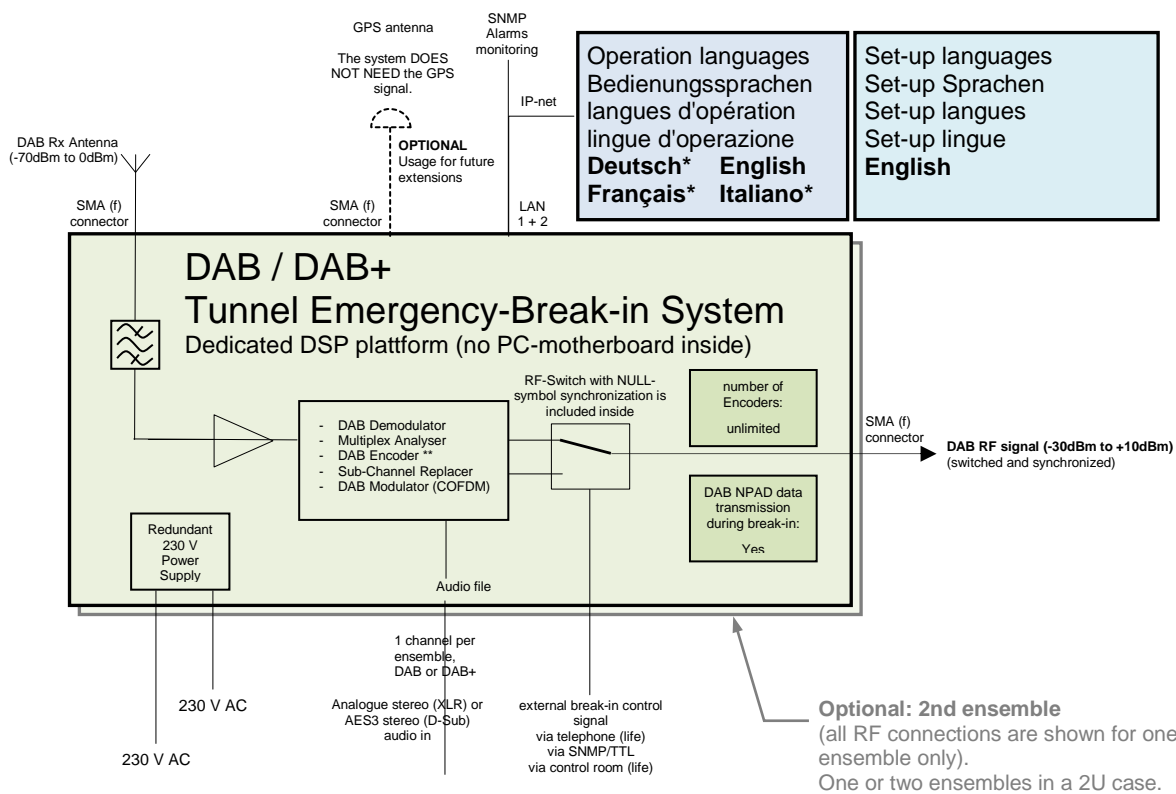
GPS antenna

The system DOES NOT NEED the GPS signal.

OPTIONAL
Usage for future extensions

SNMP
Alarms monitoring

IP-net

LAN
1 + 2

Operation languages
Bedienungssprachen
langues d'opération
lingue d'operazione
**Deutsch\*** **English**
**Français\*** **Italiano\***

Set-up languages
Set-up Sprachen
Set-up langues
Set-up lingue
**English**

DAB Rx Antenna
(-70dBm to 0dBm)

SMA (f)
connector

SMA (f)
connector

DAB / DAB+
Tunnel Emergency-Break-in System
Dedicated DSP plattform (no PC-motherboard inside)

RF-Switch with NULL-symbol synchronization is included inside

number of Encoders:
unlimited

- DAB Demodulator
- Multiplex Analyser
- DAB Encoder \*\*
- Sub-Channel Replacer
- DAB Modulator (COFDM)

SMA (f)
connector

**DAB RF signal (-30dBm to +10dBm)**
(switched and synchronized)

DAB NPAD data transmission during break-in:
Yes

Redundant
230 V
Power
Supply

Audio file

1 channel per ensemble,
DAB or DAB+

230 V AC

230 V AC

Analogue stereo (XLR) or AES3 stereo (D-Sub) audio in

external break-in control signal
via telephone (life)
via SNMP/TTL
via control room (life)

**Optional: 2nd ensemble**
(all RF connections are shown for one ensemble only).
One or two ensembles in a 2U case.